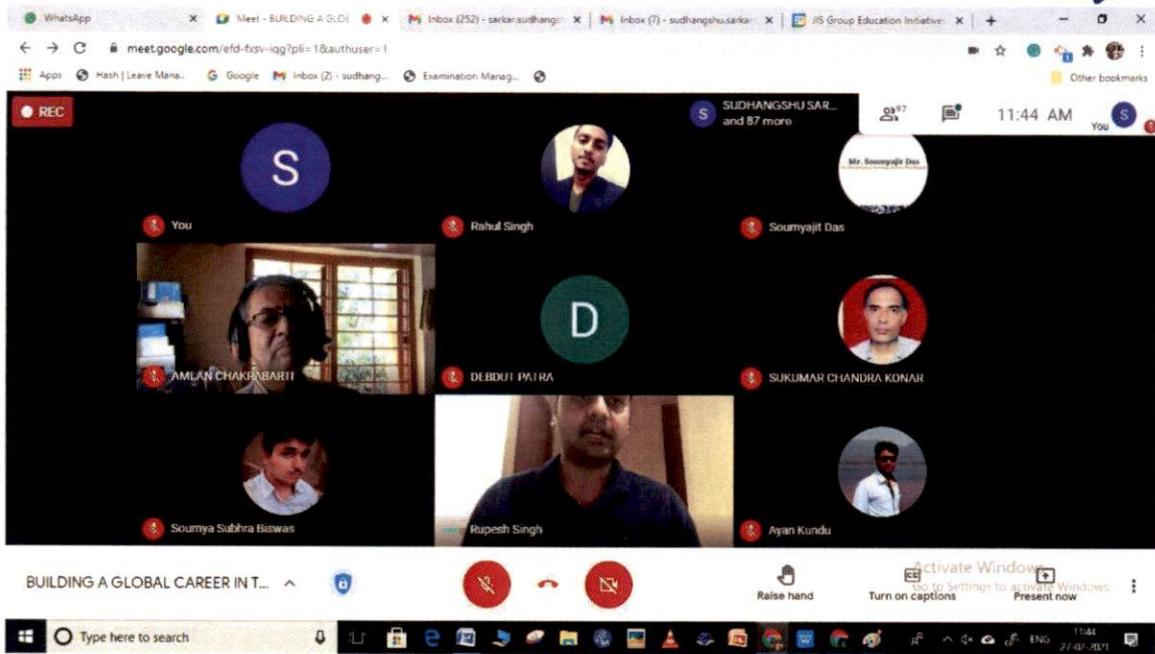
WhatsApp | Meet - BUILDING A GLO | Inbox (252) - sarkar.sudhangs | Inbox (7) - sudhangshu.sarkar | JIS Group Education Initiative

meet.google.com/efd-fxsv-iqg?pli=1&authuser=1

Apps | Hash | Leave Mana... | Google | Inbox (2) - sudhang... | Examination Manag... | Other bookmarks

REC

SUDHANGSHU SAR... and 87 more

97

11:44 AM

You

S

You

Rahul Singh

Mr. Soumyajit Das

Soumyajit Das

AMLAN CHAKRABARTI

D

DEBDUT PATRA

SUKUMAR CHANDRA KONAR

Soumya Subhra Biswas

Rupesh Singh

Ayan Kundu

BUILDING A GLOBAL CAREER IN T...

Raise hand

Turn on captions

Present now

Activate Windows
Go to Settings to activate Windows.

Type here to search

ENG

11:44
27-07-2021